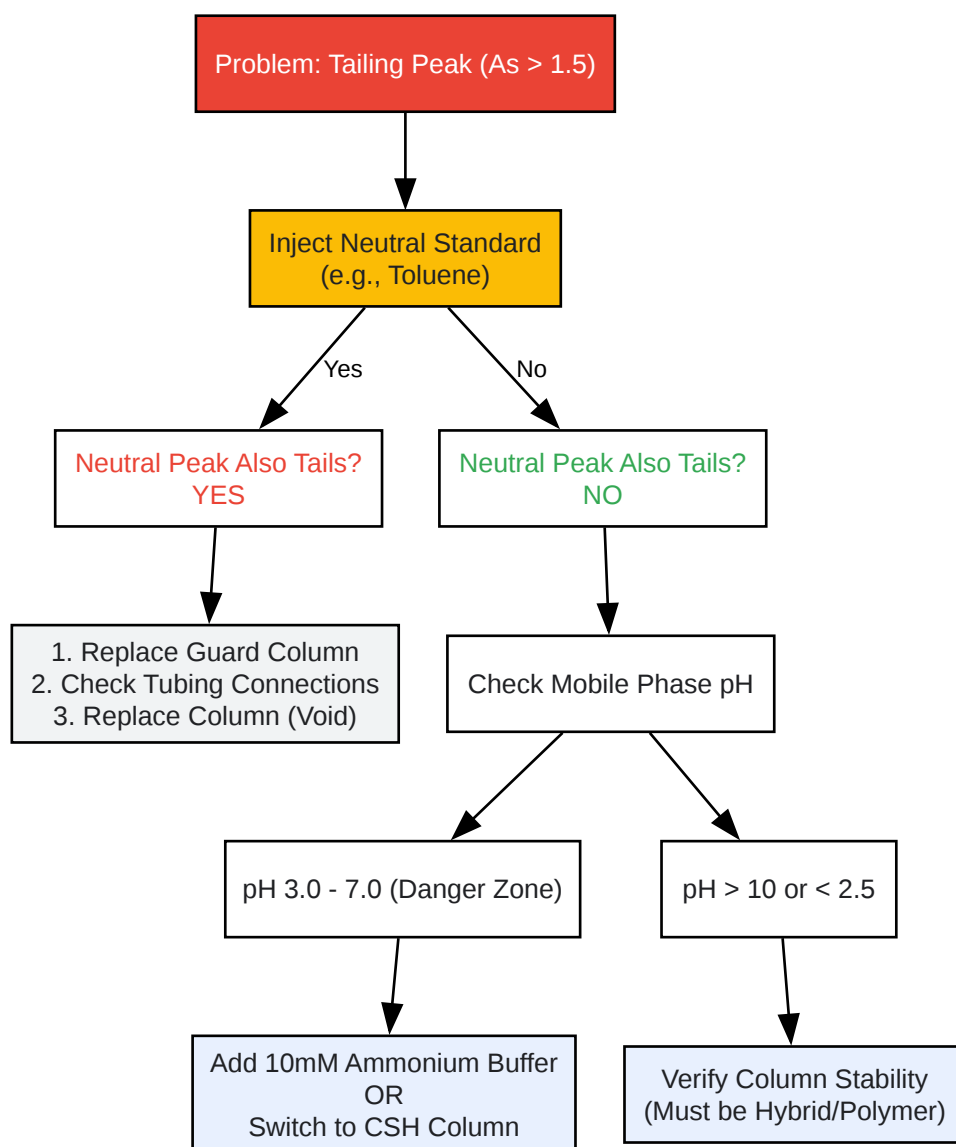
Problem: Tailing Peak (As > 1.5)

Inject Neutral Standard
(e.g., Toluene)

Yes

No

Neutral Peak Also Tails?
YES

Neutral Peak Also Tails?
NO

1. Replace Guard Column
2. Check Tubing Connections
3. Replace Column (Void)

Check Mobile Phase pH

pH 3.0 - 7.0 (Danger Zone)

pH > 10 or < 2.5

Add 10mM Ammonium Buffer
OR
Switch to CSH Column

Verify Column Stability
(Must be Hybrid/Polymer)